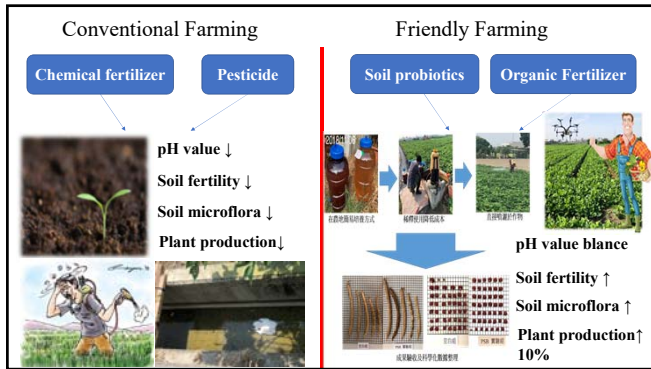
Conventional Farming

Chemical fertilizer

Pesticide

pH value ↓

Soil fertility ↓

Soil microflora ↓

Plant production↓

Friendly Farming

Soil probiotics

Organic Fertilizer

2018

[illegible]

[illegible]

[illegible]

pH value blance

Soil fertility ↑

Soil microflora ↑

Plant production↑ 10%

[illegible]